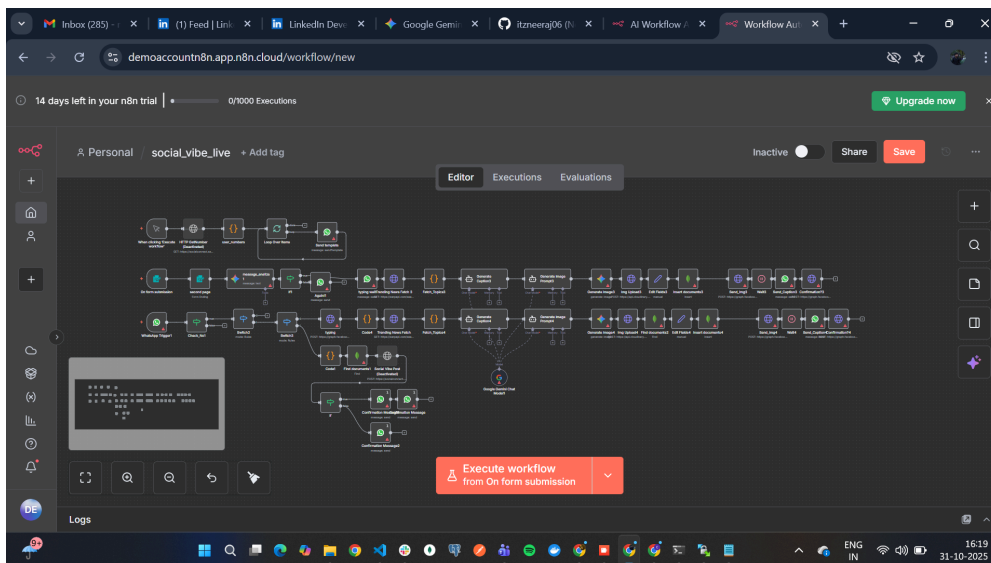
Inbox (285) -
(1) Feed | Link
LinkedIn Deve
Google Gemin
itzneeraj06 (N
AI Workflow A
Workflow Aut

demoaccountn8n.app.n8n.cloud/workflow/new

14 days left in your n8n trial
0/1000 Executions
Upgrade now

Personal / social_vibe_live + Add tag
Inactive
Share
Save

Editor
Executions
Evaluations

When clicking 'Execute workflow'
HTTP Get Number (Deactivated)
user_numbers
Loop Over Items
Send template

On form submission
second page
If1
Agent1
typing cardTrending News Fetch 3
Fetch_Topics1
Generate Caption1
Generate Image Images1
Generate Image3
img Upload3
Edit Fields3
Insert documents3
Send_img1
Wait3
Send_Caption1
Confirmation11

WhatsApp Trigger1
Check_As1
Switch2
Switch3
typing
Code4
Trending News Fetch
Fetch_Topics4
Generate Caption2
Generate Image Images2
Generate Image4
img Upload4
Find documents2
Edit Fields4
Insert documents4
Send_img4
Wait4
Send_CaptionConfirmation14

Code4
Find documents1
Social Vibe Post (Deactivated)
Google Gemini Chat Model1

If
Confirmation Message
Rejection Message
Confirmation Message2

Execute workflow
from On form submission

Logs

ENG IN
16:19
31-10-2025